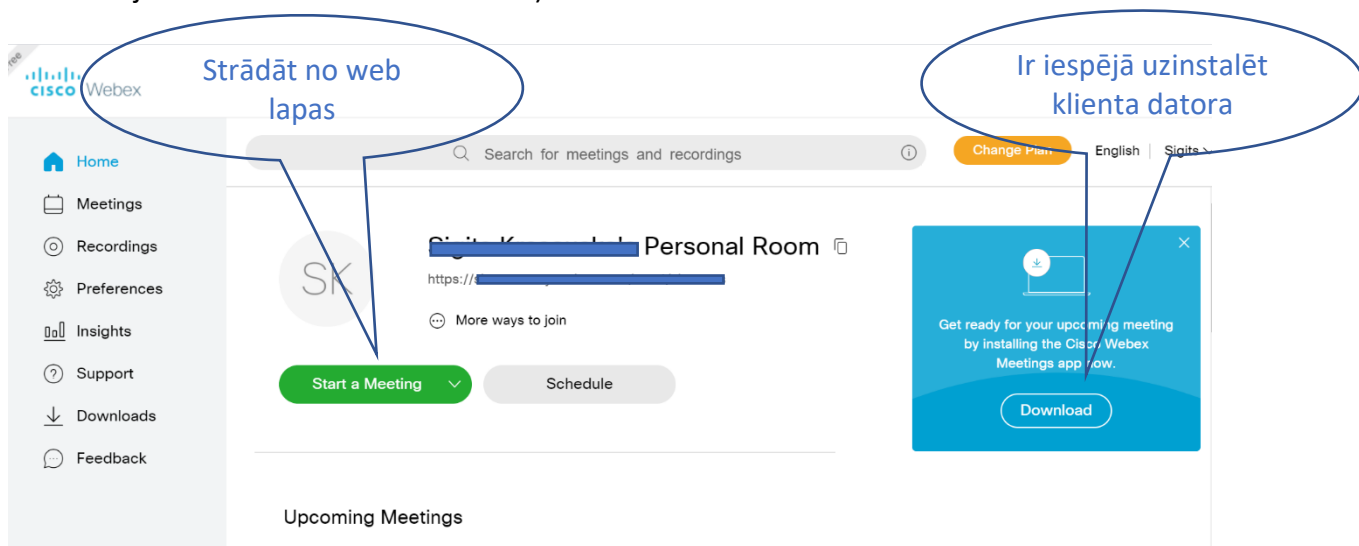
Strādāt no web lapas

Ir iespējā uzinstalēt klienta datora

ree

cisco Webex

Search for meetings and recordings

Change Plan

English | Sigits

Home

Meetings

Recordings

Preferences

Insights

Support

Downloads

Feedback

SK

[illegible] Personal Room

https://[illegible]

More ways to join

Start a Meeting

Schedule

Get ready for your upcoming meeting by installing the Cisco Webex Meetings app now.

Download

Upcoming Meetings